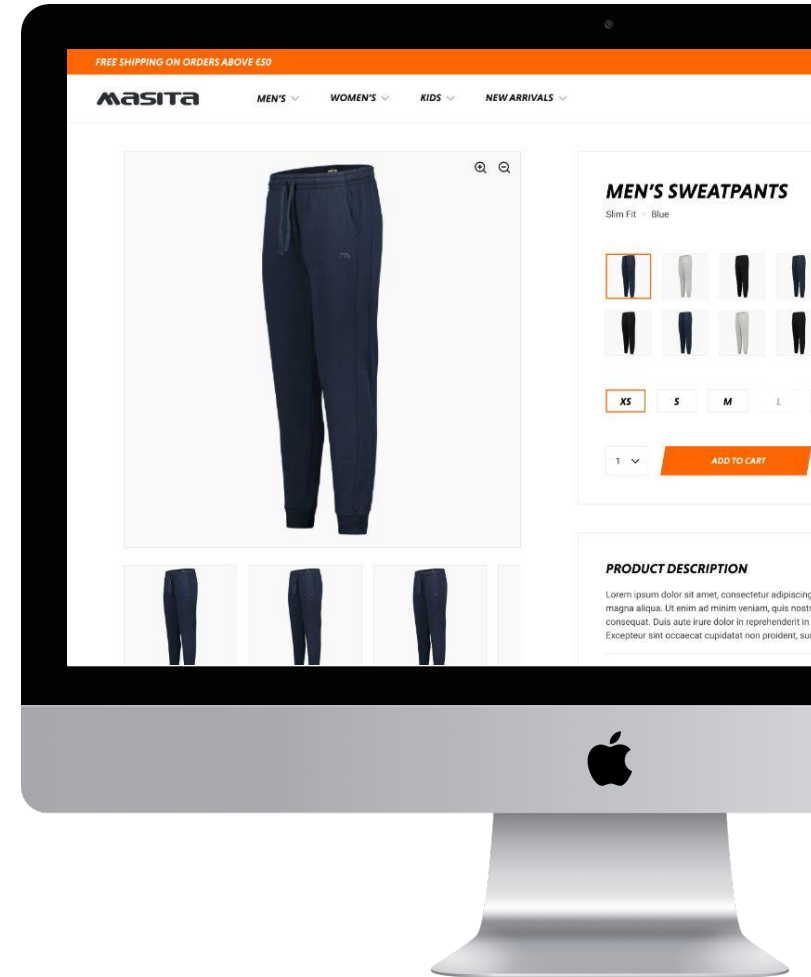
FREE SHIPPING ON ORDERS ABOVE €50

MASITA MEN'S WOMEN'S KIDS NEW ARRIVALS

MEN'S SWEATPANTS

Slim Fit · Blue

XS S M L

1

ADD TO CART

PRODUCT DESCRIPTION

Lorem ipsum dolor sit amet, consectetur adipiscing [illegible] magna aliqua. Ut enim ad minim veniam, quis nost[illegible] consequat. Duis aute irure dolor in reprehenderit in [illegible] Excepteur sint occaecat cupidatat non proident, su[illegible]